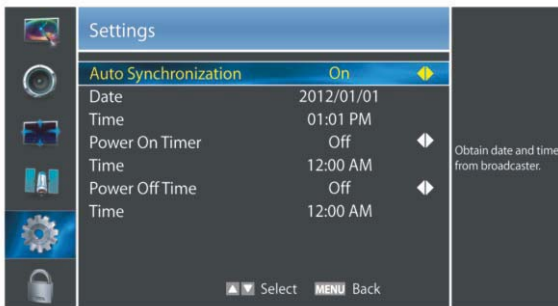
Settings

| | |
|---|---|
| Auto Synchronization | On |
| Date | 2012/01/01 |
| Time | 01:01 PM |
| Power On Timer | Off |
| Time | 12:00 AM |
| Power Off Time | Off |
| Time | 12:00 AM |

Obtain date and time from broadcaster.

Select MENU Back